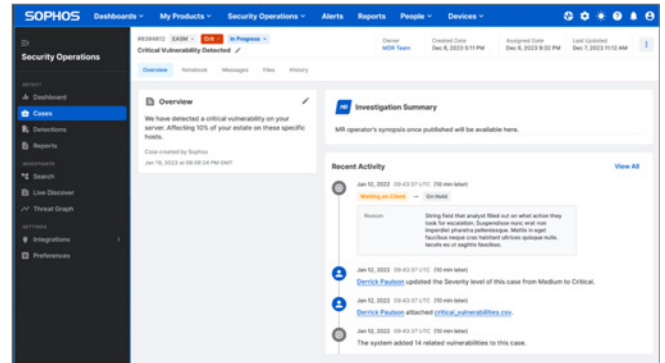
SOPHOS Dashboards My Products Security Operations Alerts Reports People Devices

Security Operations

DETECT
Dashboard
Cases
Detections
Reports

INVESTIGATE
Search
Live Discover
Threat Graph

SETTINGS
Integrations
Preferences

#8394812 EASM Crit In Progress
Critical Vulnerability Detected

Owner
MDR Team

Created Date
Dec 6, 2023 5:11 PM

Assigned Date
Dec 6, 2023 9:32 PM

Last Updated
Dec 7, 2023 11:12 AM

Overview Notebook Messages Files History

Overview

We have detected a critical vulnerability on your server. Affecting 10% of your estate on these specific hosts.

Case created by Sophos
Jan 19, 2023 at 09:56:24 PM GMT

MR Investigation Summary

MR operator's synopsis once published will be available here.

Recent Activity View All

Jan 12, 2022 09:43:37 UTC (10 min later)
Waiting on Client → On Hold

Reason String field that analyst filled out on what action they took for escalation. Suspendisse nunc erat non imperdiet pharetra pellentesque. Mattis in eget faucibus neque cras habitant ultrices quisque nulla. Iaculis eu ut sagittis faucibus.

Jan 12, 2022 09:43:37 UTC (10 min later)
Derrick Paulson updated the Severity level of this case from Medium to Critical.

Jan 12, 2022 09:43:37 UTC (10 min later)
Derrick Paulson attached critical_vulnerabilities.csv.

Jan 12, 2022 09:43:37 UTC (10 min later)
The system added 14 related vulnerabilities to this case.